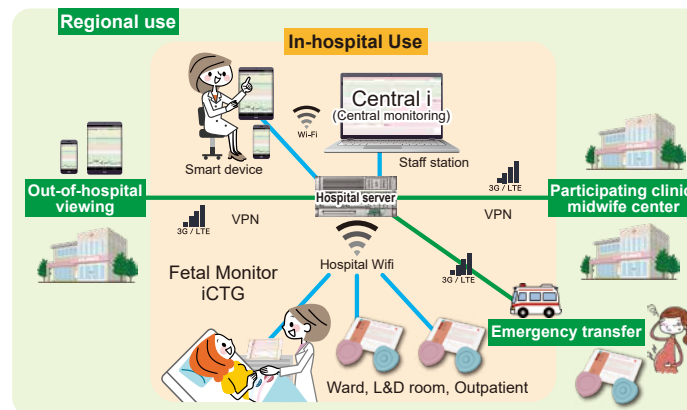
Regional use

In-hospital Use

Central i
(Central monitoring)

Wi-Fi

Smart device

Staff station

3G / LTE

Out-of-hospital viewing

Hospital server

Participating clinic midwife center

3G / LTE

VPN

VPN

Hospital Wifi

3G / LTE

Fetal Monitor iCTG

Emergency transfer

Ward, L&D room, Outpatient